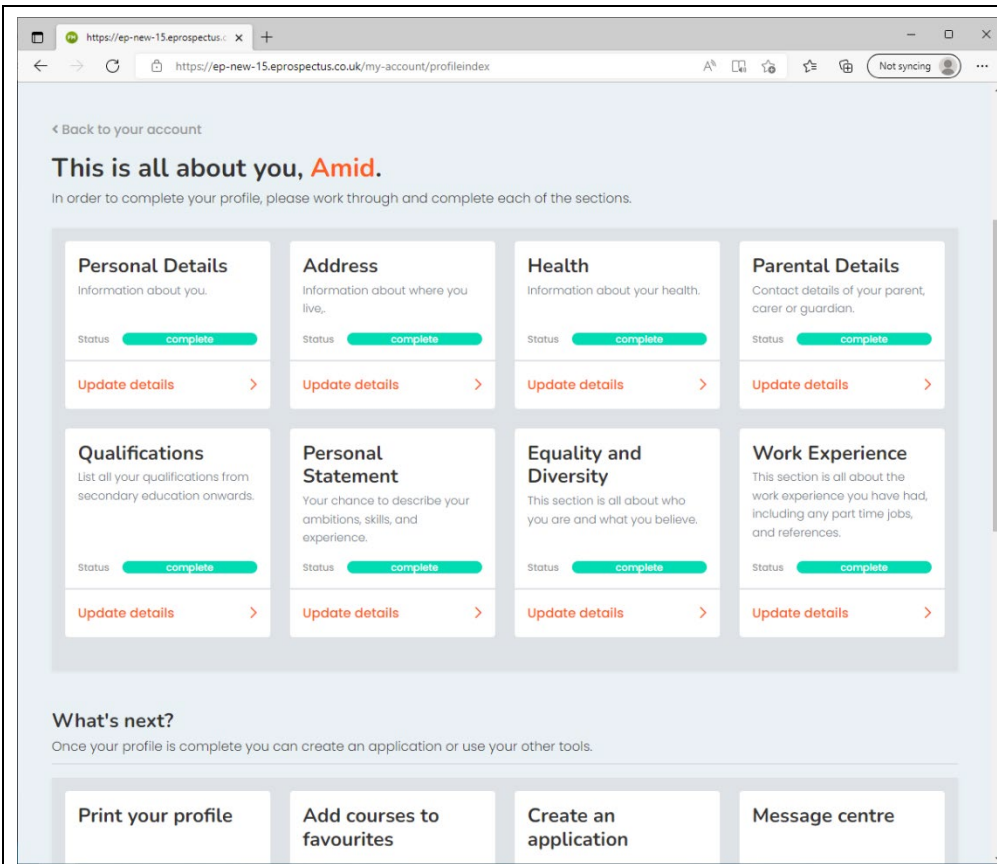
https://ep-new-15.eprospectus.c ×  +

https://ep-new-15.eprospectus.co.uk/my-account/profileindex

Not syncing

‹ Back to your account

This is all about you, Amid.

In order to complete your profile, please work through and complete each of the sections.

Personal Details
Information about you.
Status complete
Update details ›

Address
Information about where you live,.
Status complete
Update details ›

Health
Information about your health.
Status complete
Update details ›

Parental Details
Contact details of your parent, carer or guardian.
Status complete
Update details ›

Qualifications
List all your qualifications from secondary education onwards.
Status complete
Update details ›

Personal Statement
Your chance to describe your ambitions, skills, and experience.
Status complete
Update details ›

Equality and Diversity
This section is all about who you are and what you believe.
Status complete
Update details ›

Work Experience
This section is all about the work experience you have had, including any part time jobs, and references.
Status complete
Update details ›

What's next?

Once your profile is complete you can create an application or use your other tools.

Print your profile

Add courses to favourites

Create an application

Message centre